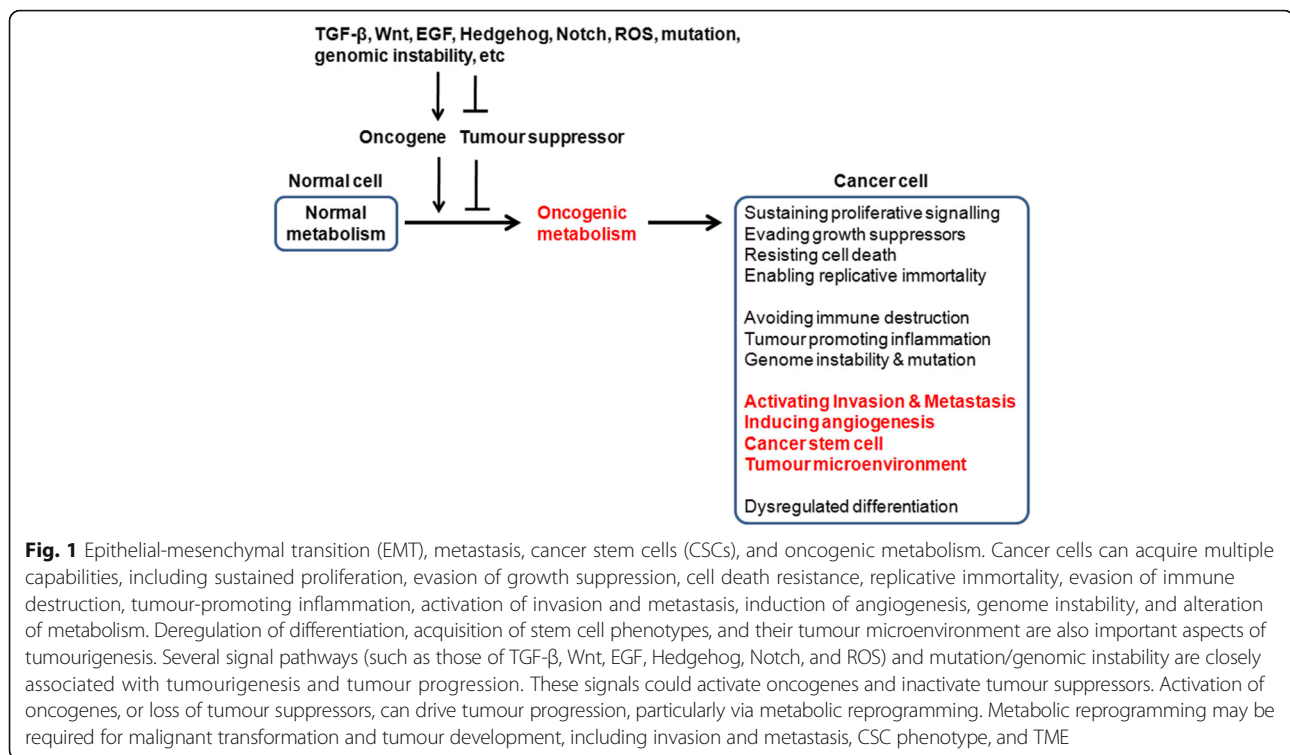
TGF-β, Wnt, EGF, Hedgehog, Notch, ROS, mutation, genomic instability, etc

Oncogene Tumour suppressor

Normal cell

Normal metabolism

Oncogenic metabolism

Cancer cell

Sustaining proliferative signalling
Evading growth suppressors
Resisting cell death
Enabling replicative immortality

Avoiding immune destruction
Tumour promoting inflammation
Genome instability & mutation

Activating Invasion & Metastasis
Inducing angiogenesis
Cancer stem cell
Tumour microenvironment

Dysregulated differentiation

Fig. 1 Epithelial-mesenchymal transition (EMT), metastasis, cancer stem cells (CSCs), and oncogenic metabolism. Cancer cells can acquire multiple capabilities, including sustained proliferation, evasion of growth suppression, cell death resistance, replicative immortality, evasion of immune destruction, tumour-promoting inflammation, activation of invasion and metastasis, induction of angiogenesis, genome instability, and alteration of metabolism. Deregulation of differentiation, acquisition of stem cell phenotypes, and their tumour microenvironment are also important aspects of tumourigenesis. Several signal pathways (such as those of TGF-β, Wnt, EGF, Hedgehog, Notch, and ROS) and mutation/genomic instability are closely associated with tumourigenesis and tumour progression. These signals could activate oncogenes and inactivate tumour suppressors. Activation of oncogenes, or loss of tumour suppressors, can drive tumour progression, particularly via metabolic reprogramming. Metabolic reprogramming may be required for malignant transformation and tumour development, including invasion and metastasis, CSC phenotype, and TME